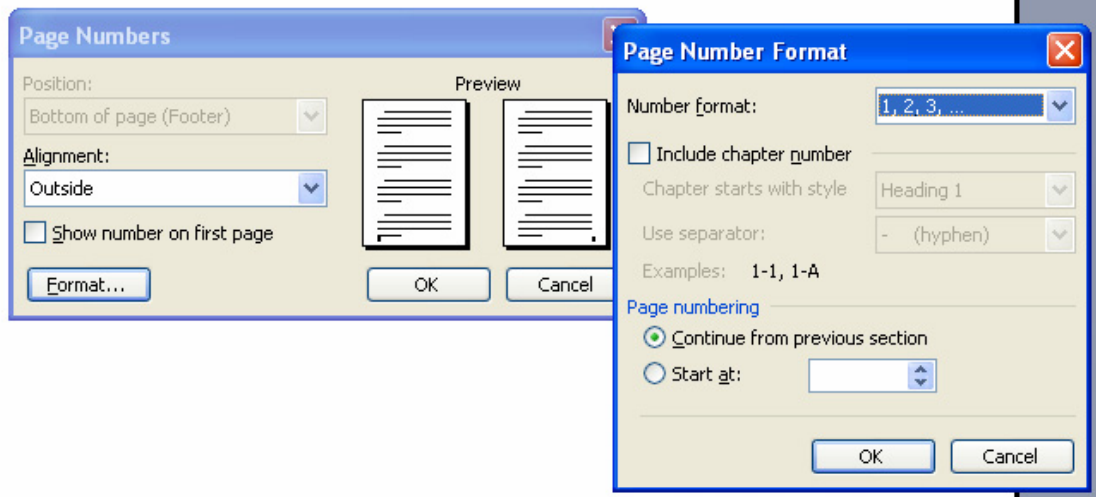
Page Numbers

Position:

Bottom of page (Footer)

Alignment:

Outside

Show number on first page

Format...

Preview

OK

Cancel

Page Number Format

Number format: 1, 2, 3, ...

Include chapter number

Chapter starts with style Heading 1

Use separator: - (hyphen)

Examples: 1-1, 1-A

Page numbering

Continue from previous section

Start at:

OK

Cancel